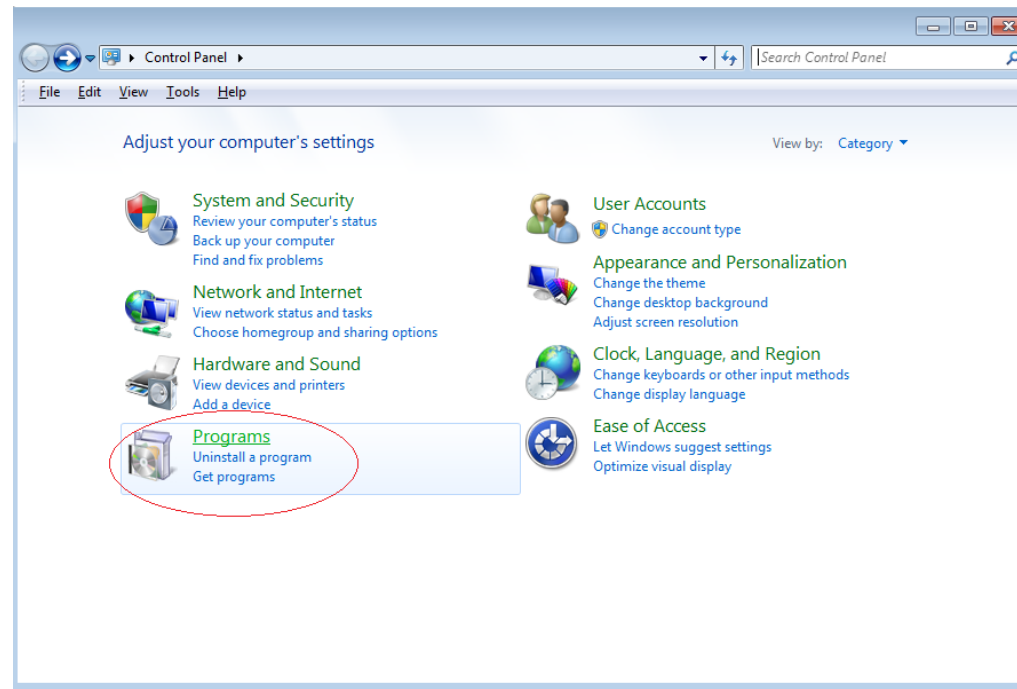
Control Panel

Search Control Panel

File Edit View Tools Help

Adjust your computer's settings

View by: Category

System and Security
Review your computer's status
Back up your computer
Find and fix problems

Network and Internet
View network status and tasks
Choose homegroup and sharing options

Hardware and Sound
View devices and printers
Add a device

Programs
Uninstall a program
Get programs

User Accounts
Change account type

Appearance and Personalization
Change the theme
Change desktop background
Adjust screen resolution

Clock, Language, and Region
Change keyboards or other input methods
Change display language

Ease of Access
Let Windows suggest settings
Optimize visual display